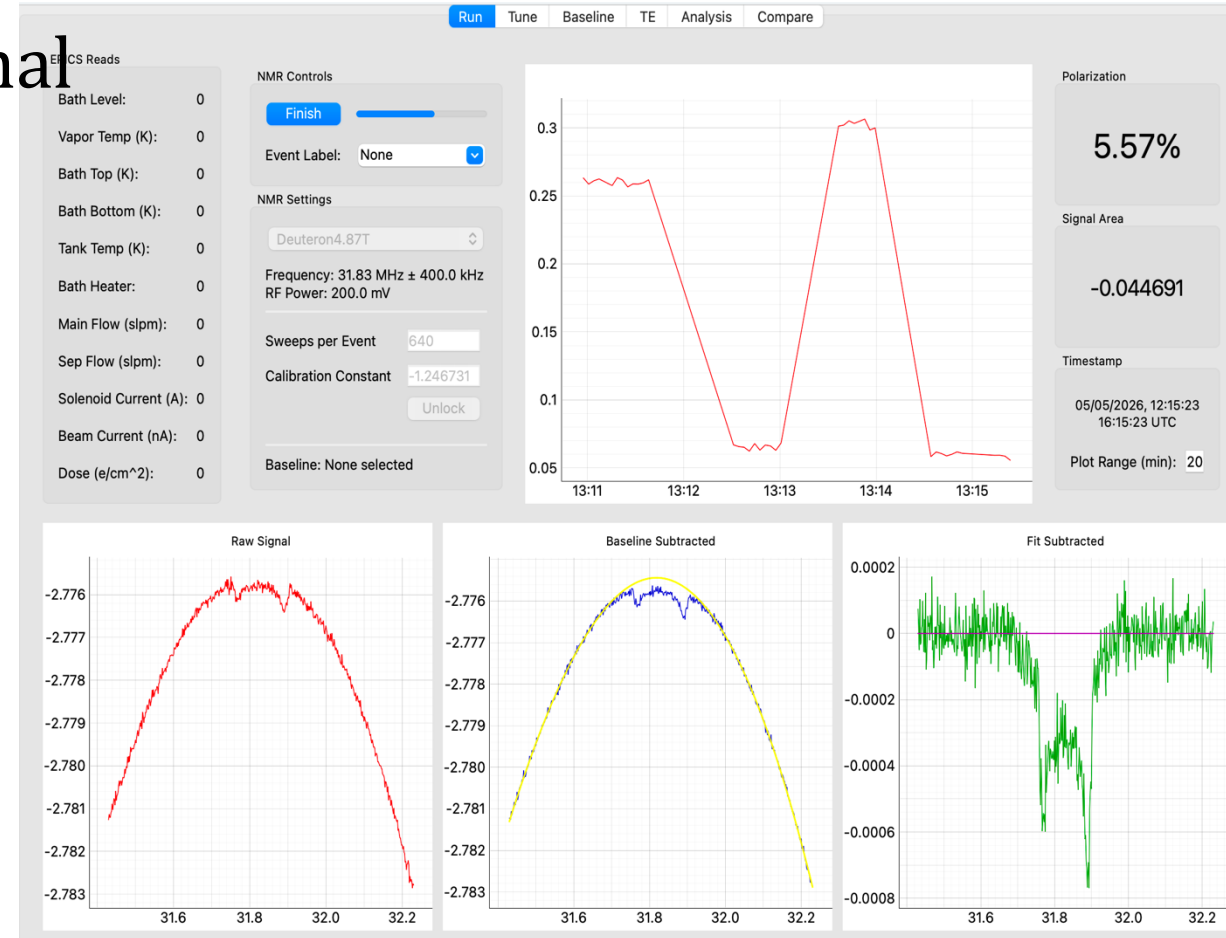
Run Tune Baseline TE Analysis Compare

nal

E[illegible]CS Reads

Bath Level: 0
Vapor Temp (K): 0
Bath Top (K): 0
Bath Bottom (K): 0
Tank Temp (K): 0
Bath Heater: 0
Main Flow (slpm): 0
Sep Flow (slpm): 0
Solenoid Current (A): 0
Beam Current (nA): 0
Dose (e/cm^2): 0

NMR Controls

Finish

Event Label: None

NMR Settings

Deuteron4.87T

Frequency: 31.83 MHz ± 400.0 kHz
RF Power: 200.0 mV

Sweeps per Event 640

Calibration Constant -1.246731

Unlock

Baseline: None selected

0.3
0.25
0.2
0.15
0.1
0.05
13:11 13:12 13:13 13:14 13:15

Polarization

5.57%

Signal Area

-0.044691

Timestamp

05/05/2026, 12:15:23
16:15:23 UTC

Plot Range (min): 20

Raw Signal

-2.776
-2.777
-2.778
-2.779
-2.780
-2.781
-2.782
-2.783
31.6 31.8 32.0 32.2

Baseline Subtracted

-2.776
-2.777
-2.778
-2.779
-2.780
-2.781
-2.782
-2.783
31.6 31.8 32.0 32.2

Fit Subtracted

0.0002
0
-0.0002
-0.0004
-0.0006
-0.0008
31.6 31.8 32.0 32.2